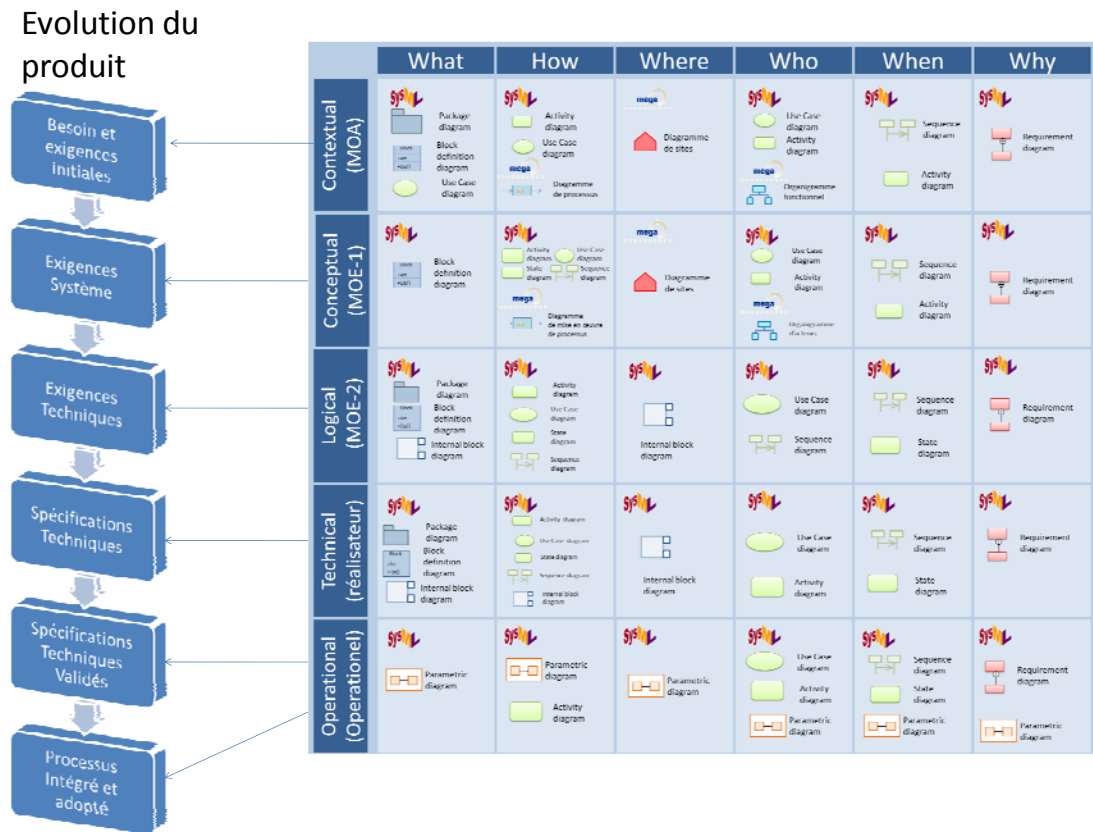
Evolution du produit

Besoin et exigences initiales

Exigences Système

Exigences Techniques

Spécifications Techniques

Spécifications Techniques Validés

Processus Intégré et adopté

| | What | How | Where | Who | When | Why |
|---|---|---|---|---|---|---|
| Contextual (MOA) | SysML Package diagram Block definition diagram Use Case diagram | SysML Activity diagram Use Case diagram mega Diagramme de processus | mega Diagramme de sites | SysML Use Case diagram Activity diagram mega Organigramme fonctionnel | SysML Sequence diagram Activity diagram | SysML Requirement diagram |
| Conceptual (MOE-1) | SysML Block definition diagram | SysML Activity diagram Use Case diagram State diagram Sequence diagram mega Diagramme de mise en oeuvre de processus | mega Diagramme de sites | SysML Use Case diagram Activity diagram mega Organigramme d'acteurs | SysML Sequence diagram Activity diagram | SysML Requirement diagram |
| Logical (MOE-2) | SysML Package diagram Block definition diagram Internal block diagram | SysML Activity diagram Use Case diagram State diagram Sequence diagram | SysML Internal block diagram | SysML Use Case diagram Sequence diagram | SysML Sequence diagram State diagram | SysML Requirement diagram |
| Technical (réalisateur) | SysML Package diagram Block definition diagram Internal block diagram | SysML Activity diagram Use Case diagram State diagram Sequence diagram Internal block diagram | SysML Internal block diagram | SysML Use Case diagram Activity diagram | SysML Sequence diagram State diagram | SysML Requirement diagram |
| Operational (Operationel) | SysML Parametric diagram | SysML Parametric diagram Activity diagram | SysML Parametric diagram | SysML Use Case diagram Activity diagram Parametric diagram | SysML Sequence diagram State diagram Parametric diagram | SysML Requirement diagram Parametric diagram |